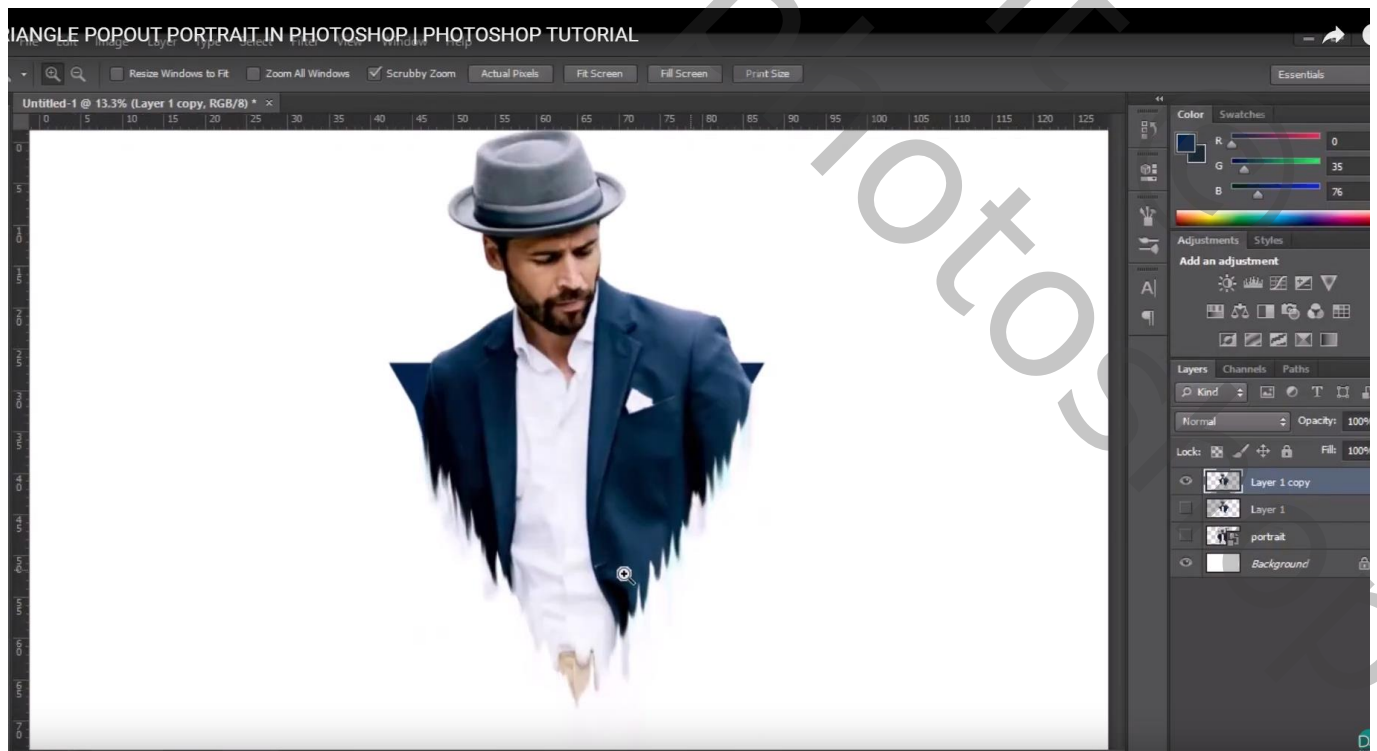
RIANGLE POPOUT PORTRAIT IN PHOTOSHOP | PHOTOSHOP TUTORIAL

Resize Windows to Fit  Zoom All Windows  Scrubby Zoom  Actual Pixels  Fit Screen  Fill Screen  Print Size

Essentials

Untitled-1 @ 13.3% (Layer 1 copy, RGB/8) * ×

0 5 10 15 20 25 30 35 40 45 50 55 60 65 70 75 80 85 90 95 100 105 110 115 120 125

Color  Swatches
R 0
G 35
B 76

Adjustments  Styles
Add an adjustment

Layers  Channels  Paths
Kind
Normal  Opacity: 100%
Lock:  Fill: 100%
Layer 1 copy
Layer 1
portrait
Background